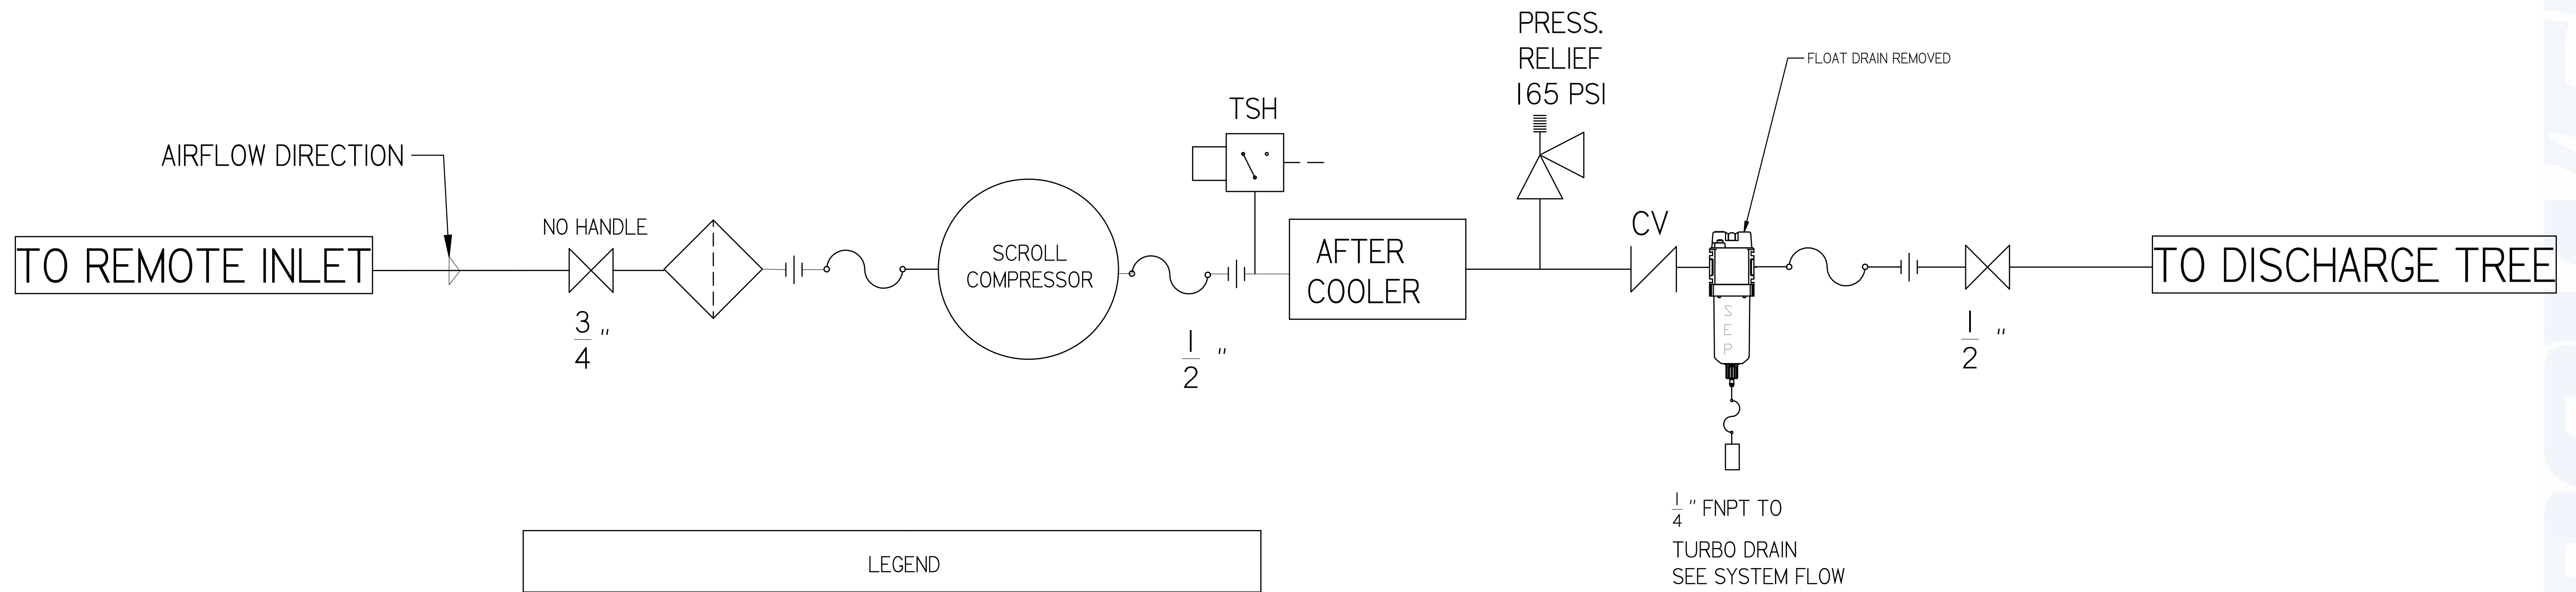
PRESS.
RELIEF
165 PSI

FLOAT DRAIN REMOVED

TSH

AIRFLOW DIRECTION

NO HANDLE

CV

TO REMOTE INLET

SCROLL COMPRESSOR

AFTER COOLER

SEP

TO DISCHARGE TREE

$\frac{3}{4}$"

$\frac{1}{2}$"

$\frac{1}{2}$"

$\frac{1}{4}$" FNPT TO

TURBO DRAIN
SEE SYSTEM FLOW

LEGEND